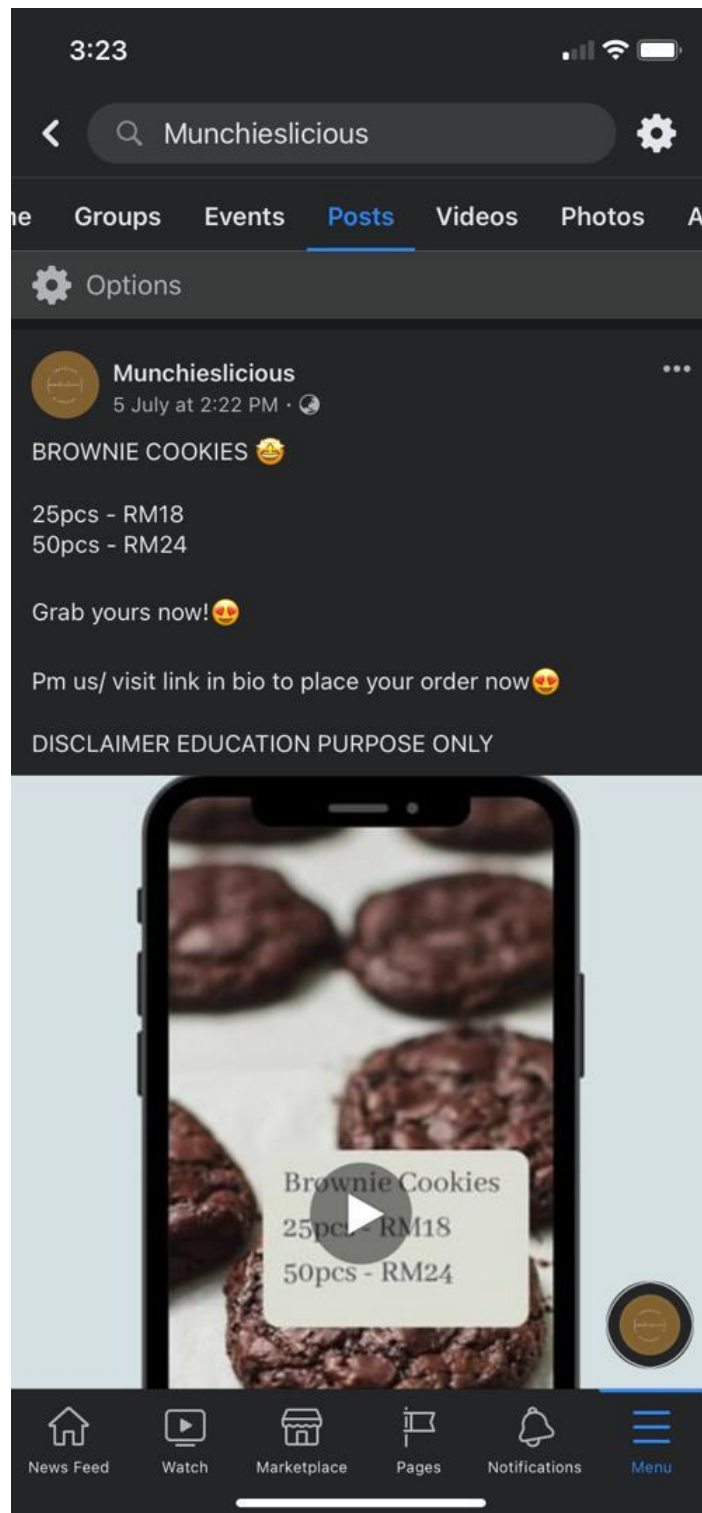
3:23

Munchieslicious

ne Groups Events Posts Videos Photos A

Options

Munchieslicious
5 July at 2:22 PM ·

BROWNIE COOKIES 🤩

25pcs - RM18
50pcs - RM24

Grab yours now!😍

Pm us/ visit link in bio to place your order now😍

DISCLAIMER EDUCATION PURPOSE ONLY

Brownie Cookies
25pcs - RM18
50pcs - RM24

News Feed Watch Marketplace Pages Notifications Menu